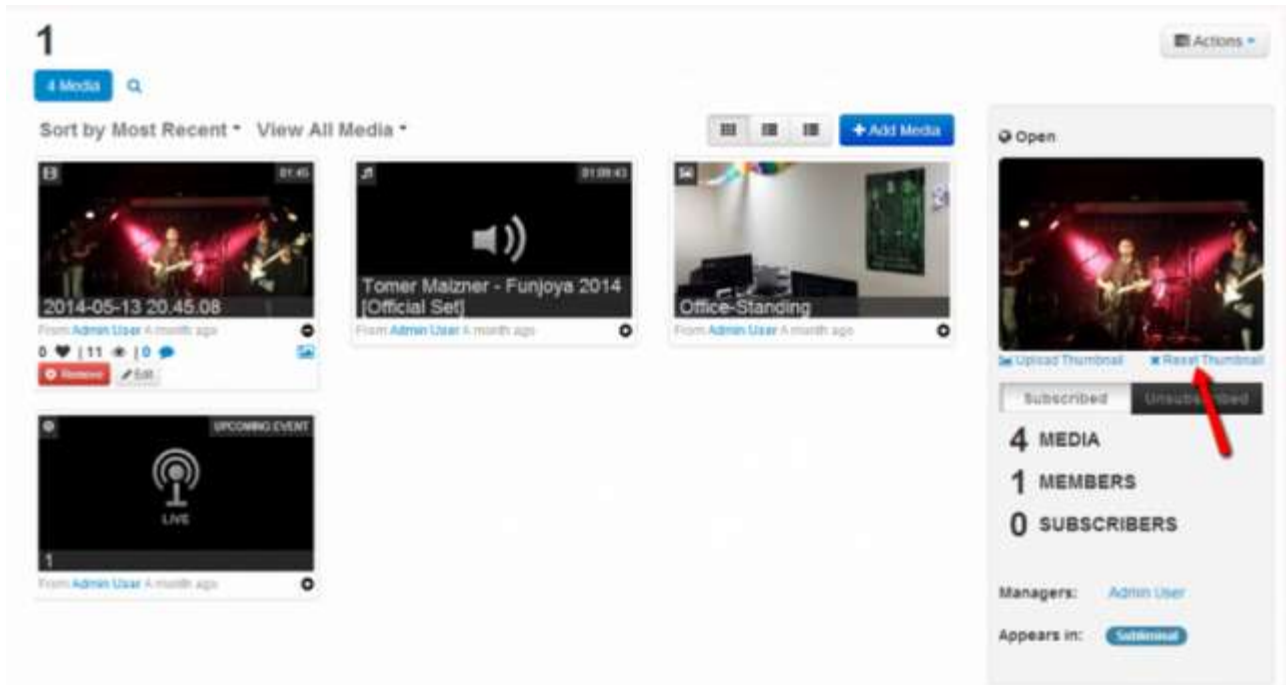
1

Actions

4 Media

Sort by Most Recent View All Media

+ Add Media

01:45

2014-05-13 20.45.08

From Admin User A month ago

0 | 11 | 0

Remove Edit

01:09:43

Tomer Maizner - Funjoya 2014 [Official Set]

From Admin User A month ago

Office-Standing

From Admin User A month ago

UPCOMING EVENT

LIVE

1

From Admin User A month ago

Open

Upload Thumbnail Reset Thumbnail

Subscribed Unsubscribed

4 MEDIA

1 MEMBERS

0 SUBSCRIBERS

Managers: Admin User

Appears in: Subliminal